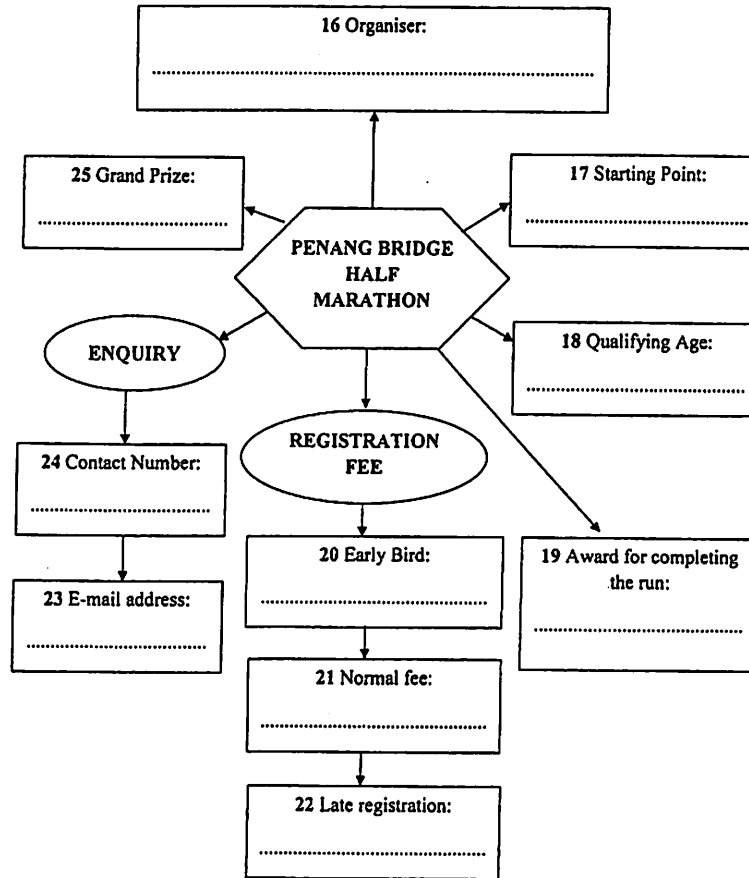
16 Organiser:
....................................................................

25 Grand Prize:
....................................

PENANG BRIDGE HALF MARATHON

17 Starting Point:
....................................

ENQUIRY

18 Qualifying Age:
....................................

24 Contact Number:
....................................

REGISTRATION FEE

23 E-mail address:
....................................

20 Early Bird:
....................................

19 Award for completing the run:
....................................

21 Normal fee:
....................................

22 Late registration:
....................................